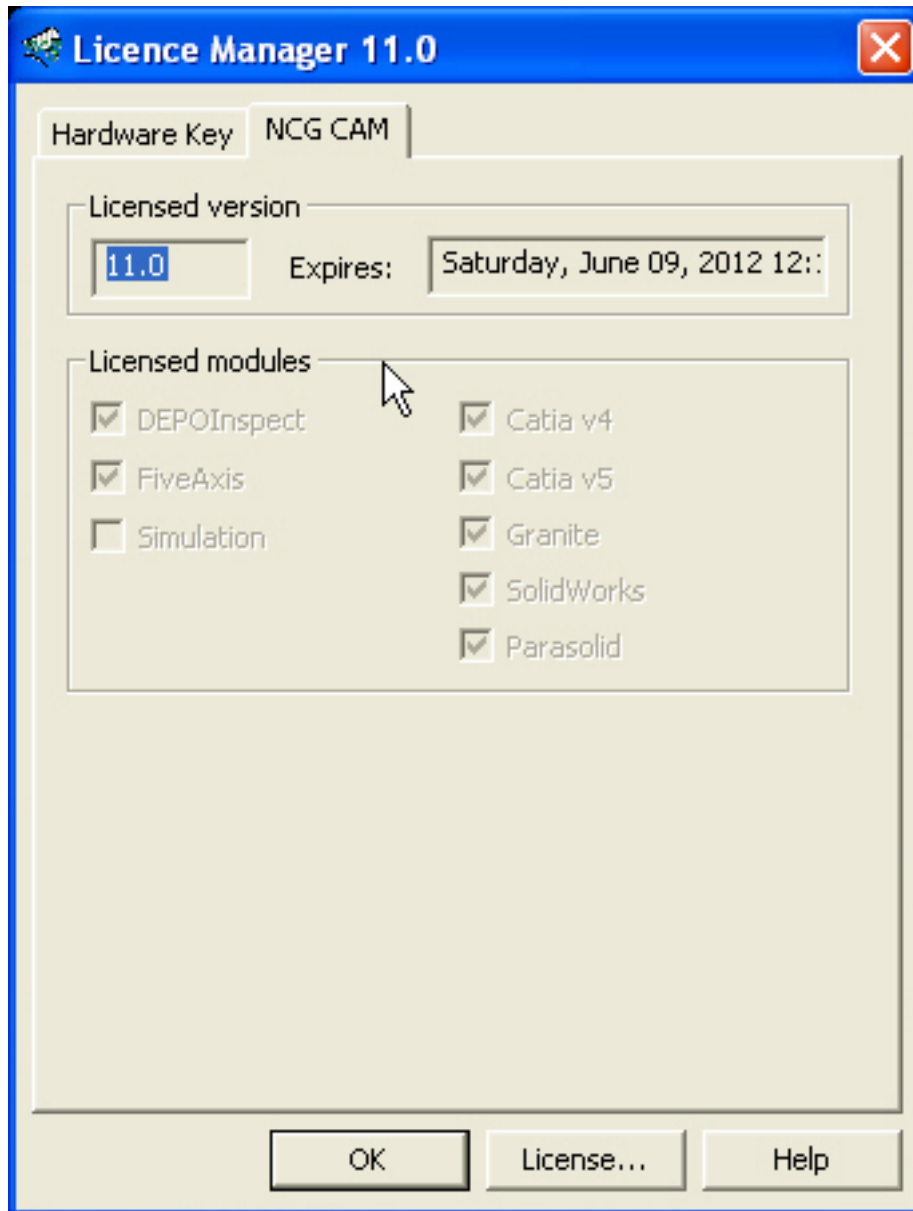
Licence Manager 11.0

Hardware Key
NCG CAM

Licensed version
11.0
Expires:
Saturday, June 09, 2012 12:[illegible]

Licensed modules
DEPOInspect
FiveAxis
Simulation
Catia v4
Catia v5
Granite
SolidWorks
Parasolid

OK
License...
Help